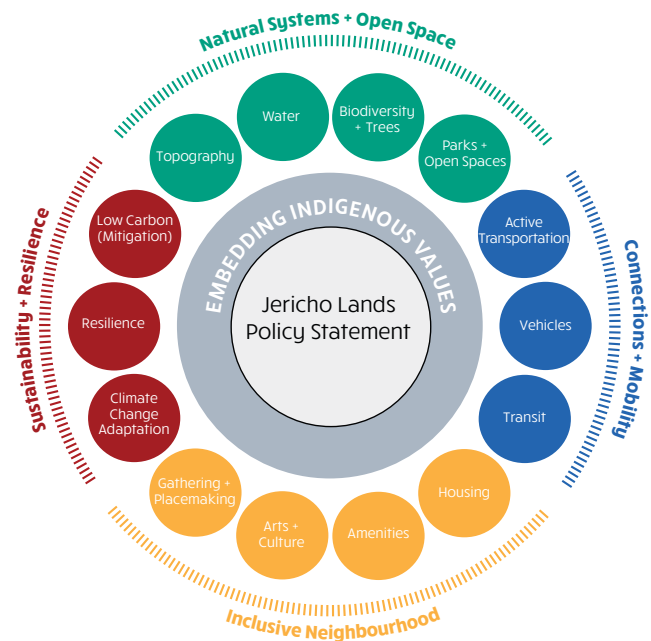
Natural Systems + Open Space

Topography

Water

Biodiversity + Trees

Parks + Open Spaces

Connections + Mobility

Active Transportation

Vehicles

Transit

Inclusive Neighbourhood

Housing

Amenities

Arts + Culture

Gathering + Placemaking

Sustainability + Resilience

Climate Change Adaptation

Resilience

Low Carbon (Mitigation)

EMBEDDING INDIGENOUS VALUES

Jericho Lands Policy Statement